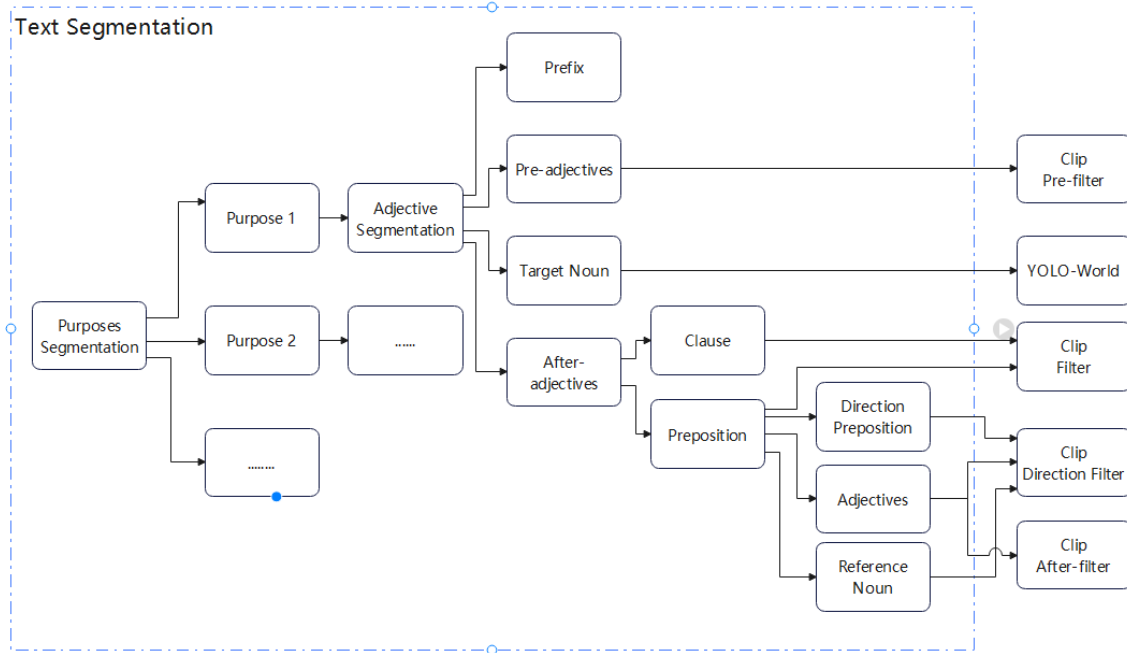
Text Segmentation

Purposes Segmentation

Purpose 1

Purpose 2

......

........

Adjective Segmentation

......

Prefix

Pre-adjectives

Target Noun

After-adjectives

Clause

Preposition

Direction Preposition

Adjectives

Reference Noun

Clip Pre-filter

YOLO-World

Clip Filter

Clip Direction Filter

Clip After-filter